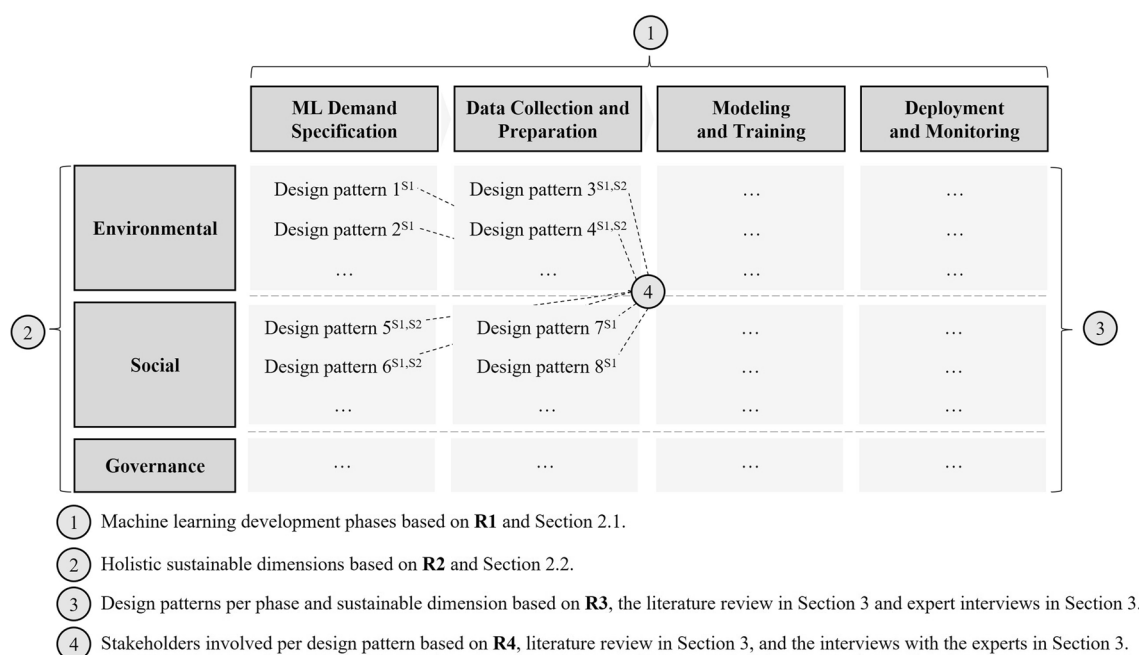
1

ML Demand Specification

Data Collection and Preparation

Modeling and Training

Deployment and Monitoring

Environmental

Design pattern $1^{S1}$

Design pattern $3^{S1,S2}$

…

…

Design pattern $2^{S1}$

Design pattern $4^{S1,S2}$

…

…

…

…

…

…

4

2

Social

Design pattern $5^{S1,S2}$

Design pattern $7^{S1}$

…

…

3

Design pattern $6^{S1,S2}$

Design pattern $8^{S1}$

…

…

…

…

…

…

Governance

…

…

…

…

1 Machine learning development phases based on **R1** and Section 2.1.

2 Holistic sustainable dimensions based on **R2** and Section 2.2.

3 Design patterns per phase and sustainable dimension based on **R3**, the literature review in Section 3 and expert interviews in Section 3.

4 Stakeholders involved per design pattern based on **R4**, literature review in Section 3, and the interviews with the experts in Section 3.